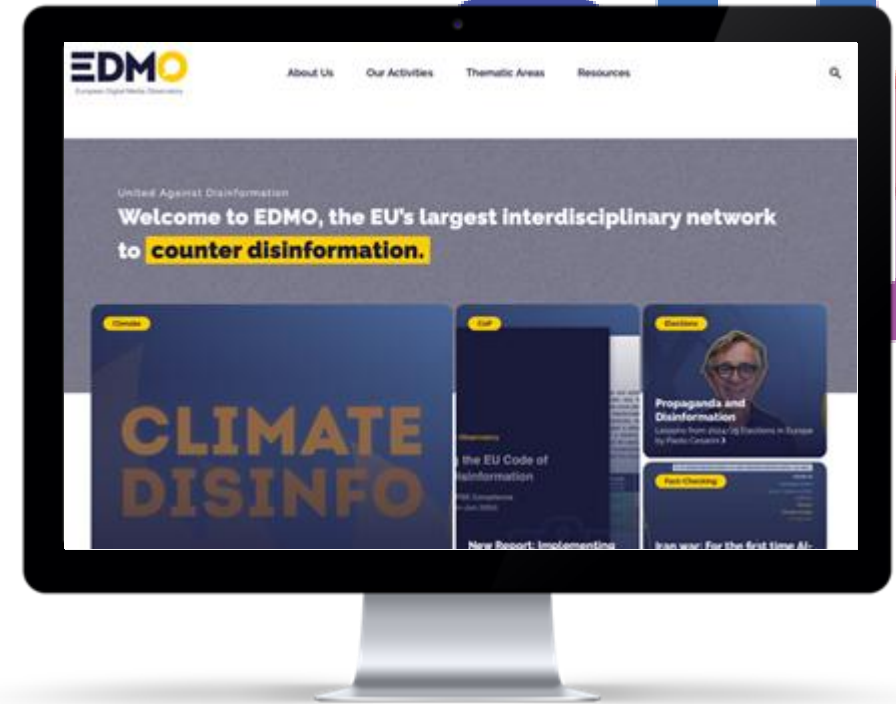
EDMO
European Digital Media Observatory

About Us
Our Activities
Thematic Areas
Resources

United Against Disinformation

Welcome to EDMO, the EU's largest interdisciplinary network to counter disinformation.

Climate

CLIMATE DISINFO

CoP

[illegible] Observatory
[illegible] the EU Code of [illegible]isinformation
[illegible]

New Report: Implementing

Elections

Propaganda and Disinformation
Lessons from 2024/25 Elections in Europe by Paolo Cesarini

Fact-Checking

Iran war: For the first time AI-